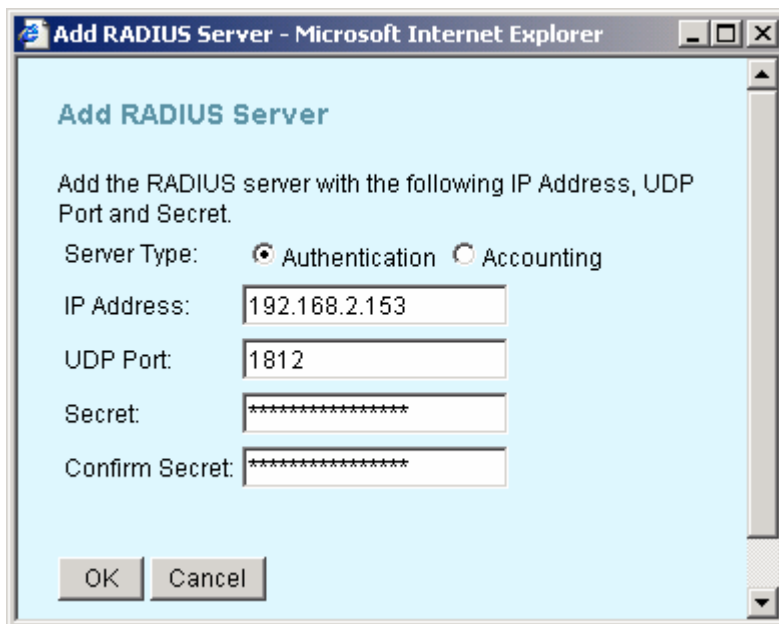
Add RADIUS Server - Microsoft Internet Explorer

Add RADIUS Server

Add the RADIUS server with the following IP Address, UDP Port and Secret.

Server Type: Authentication Accounting

IP Address: 192.168.2.153

UDP Port: 1812

Secret: ****************

Confirm Secret: ****************

OK Cancel